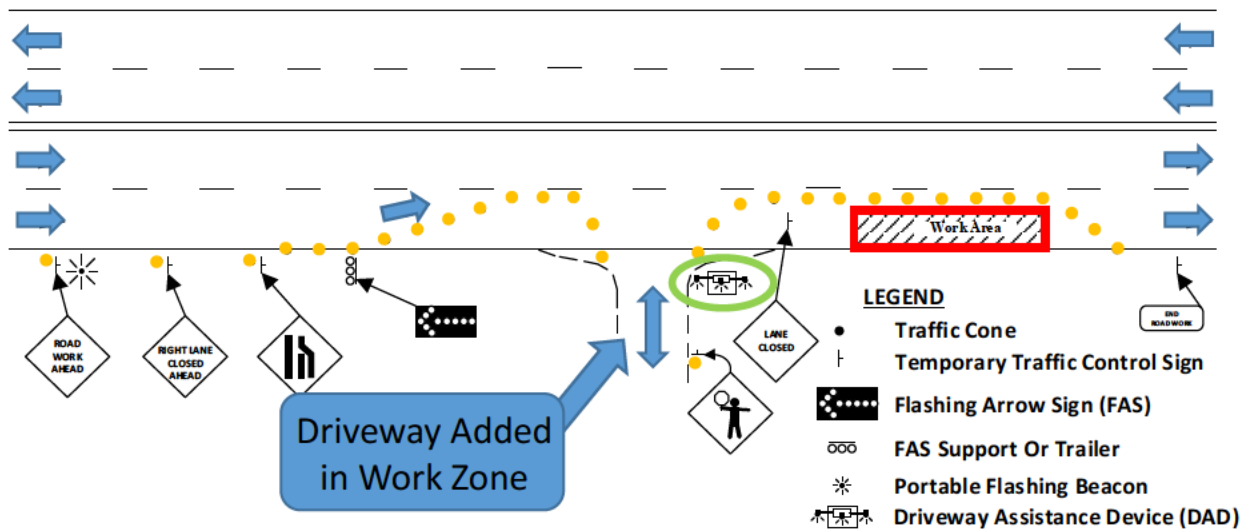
Work Area

ROAD WORK AHEAD

RIGHT LANE CLOSED AHEAD

LANE CLOSED

END ROAD WORK

Driveway Added in Work Zone

LEGEND

Traffic Cone

Temporary Traffic Control Sign

Flashing Arrow Sign (FAS)

FAS Support Or Trailer

Portable Flashing Beacon

Driveway Assistance Device (DAD)